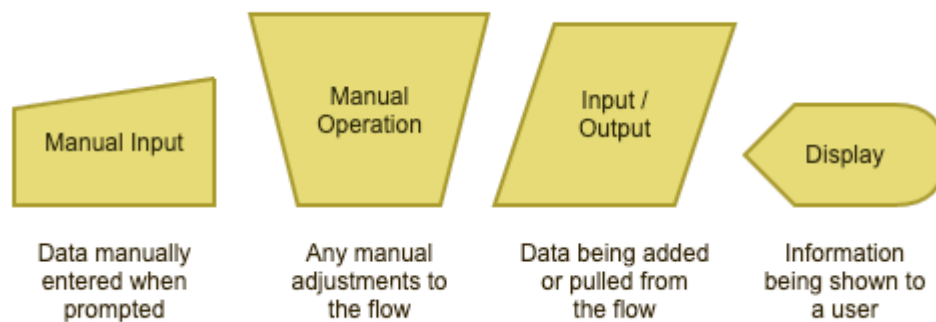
Manual Input

Data manually entered when prompted

Manual Operation

Any manual adjustments to the flow

Input / Output

Data being added or pulled from the flow

Display

Information being shown to a user